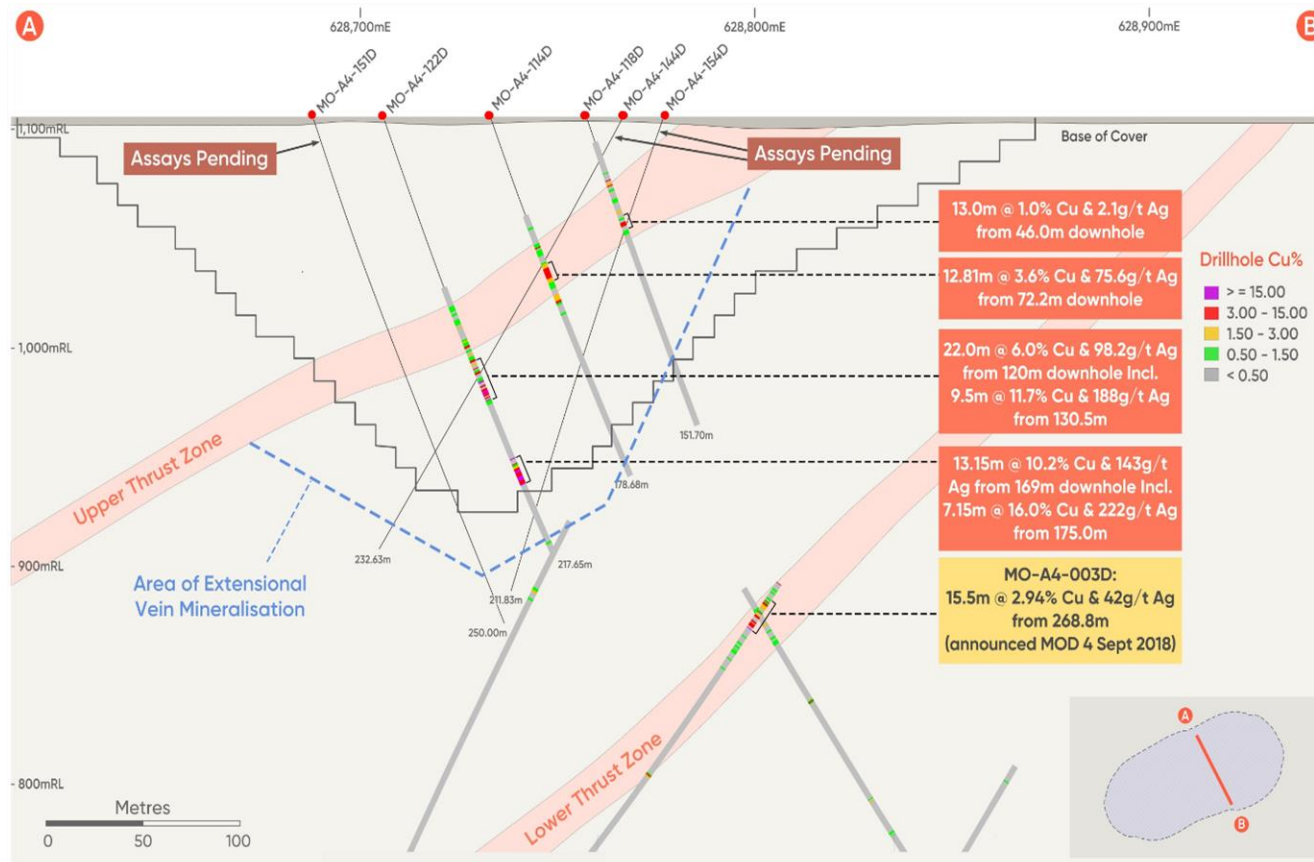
A

628,700mE

628,800mE

628,900mE

B

MO-A4-151D

MO-A4-122D

MO-A4-114D

MO-A4-118D

MO-A4-144D

MO-A4-154D

1,100mRL

Assays Pending

Assays Pending

Base of Cover

13.0m @ 1.0% Cu & 2.1g/t Ag from 46.0m downhole

12.81m @ 3.6% Cu & 75.6g/t Ag from 72.2m downhole

22.0m @ 6.0% Cu & 98.2g/t Ag from 120m downhole Incl. 9.5m @ 11.7% Cu & 188g/t Ag from 130.5m

13.15m @ 10.2% Cu & 143g/t Ag from 169m downhole Incl. 7.15m @ 16.0% Cu & 222g/t Ag from 175.0m

MO-A4-003D: 15.5m @ 2.94% Cu & 42g/t Ag from 268.8m (announced MOD 4 Sept 2018)

Drillhole Cu%

> = 15.00

3.00 - 15.00

1.50 - 3.00

0.50 - 1.50

< 0.50

1,000mRL

Upper Thrust Zone

151.70m

178.68m

232.63m

217.65m

211.83m

250.00m

900mRL

Area of Extensional Vein Mineralisation

Lower Thrust Zone

800mRL

Metres

0

50

100

A

B